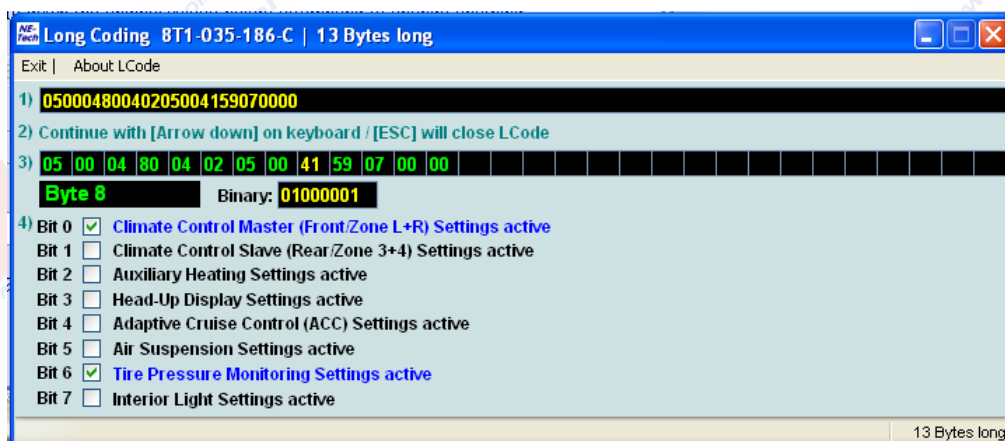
Long Coding 8T1-035-186-C | 13 Bytes long

Exit | About LCode

1) 05000480040205004159070000

2) Continue with [Arrow down] on keyboard / [ESC] will close LCode

3) 05 00 04 80 04 02 05 00 41 59 07 00 00

Byte 8 Binary: 01000001

4) Bit 0 Climate Control Master (Front/Zone L+R) Settings active
Bit 1 Climate Control Slave (Rear/Zone 3+4) Settings active
Bit 2 Auxiliary Heating Settings active
Bit 3 Head-Up Display Settings active
Bit 4 Adaptive Cruise Control (ACC) Settings active
Bit 5 Air Suspension Settings active
Bit 6 Tire Pressure Monitoring Settings active
Bit 7 Interior Light Settings active

13 Bytes long